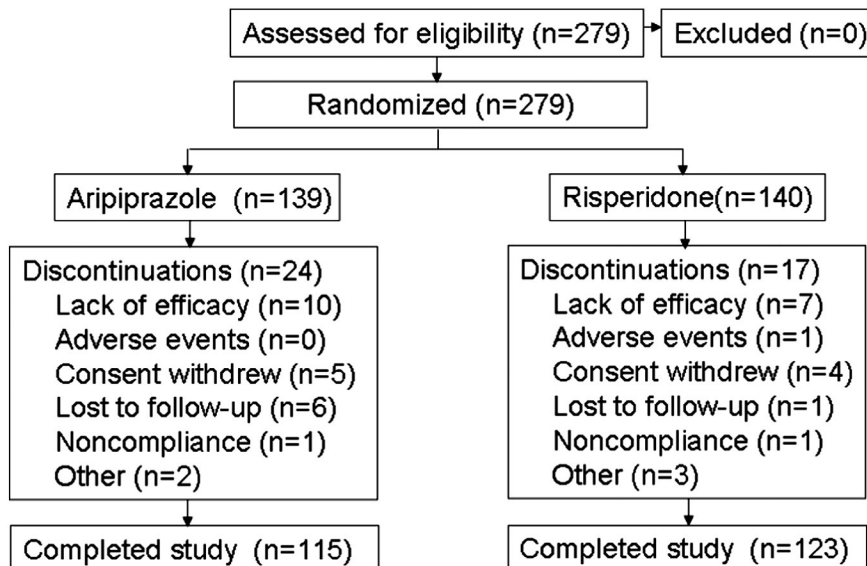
Assessed for eligibility (n=279)

Excluded (n=0)

Randomized (n=279)

Aripiprazole (n=139)

Risperidone(n=140)

Discontinuations (n=24)
Lack of efficacy (n=10)
Adverse events (n=0)
Consent withdrew (n=5)
Lost to follow-up (n=6)
Noncompliance (n=1)
Other (n=2)

Discontinuations (n=17)
Lack of efficacy (n=7)
Adverse events (n=1)
Consent withdrew (n=4)
Lost to follow-up (n=1)
Noncompliance (n=1)
Other (n=3)

Completed study (n=115)

Completed study (n=123)